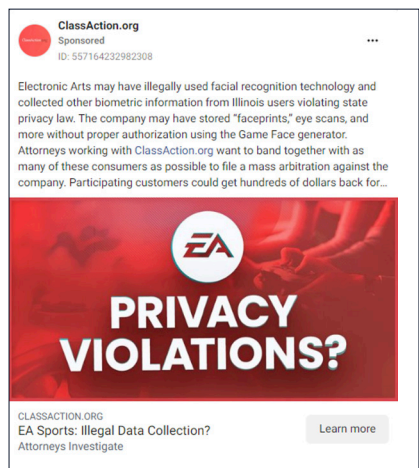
ClassAction.org
Sponsored
ID: 557164232982308

...

Electronic Arts may have illegally used facial recognition technology and collected other biometric information from Illinois users violating state privacy law. The company may have stored "faceprints," eye scans, and more without proper authorization using the Game Face generator. Attorneys working with ClassAction.org want to band together with as many of these consumers as possible to file a mass arbitration against the company. Participating customers could get hundreds of dollars back for...

EA

PRIVACY VIOLATIONS?

CLASSACTION.ORG
EA Sports: Illegal Data Collection?
Attorneys Investigate

Learn more